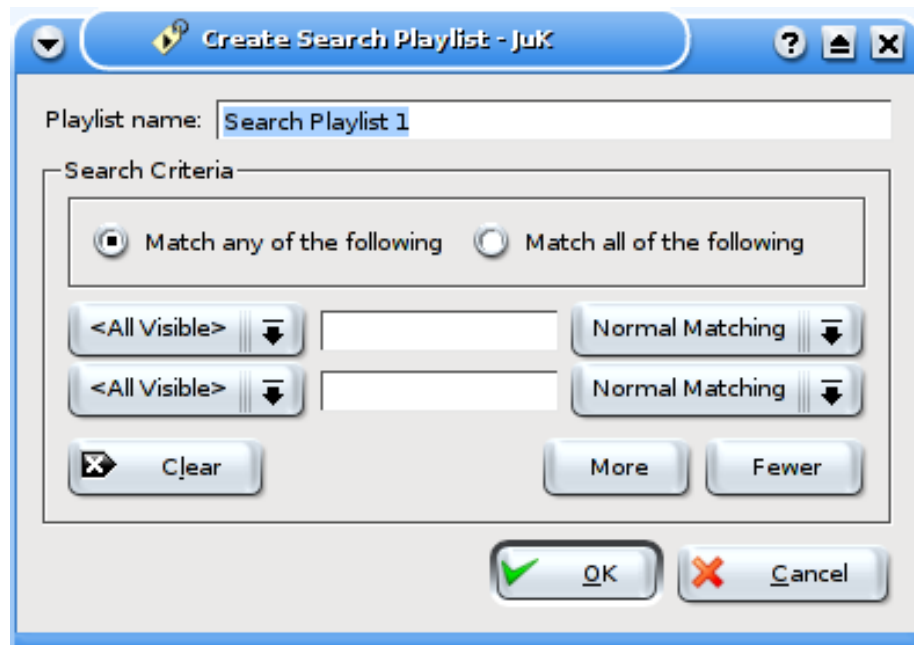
Create Search Playlist - JuK

Playlist name: Search Playlist 1

Search Criteria

Match any of the following

Match all of the following

<All Visible>

Normal Matching

<All Visible>

Normal Matching

Clear

More

Fewer

OK

Cancel